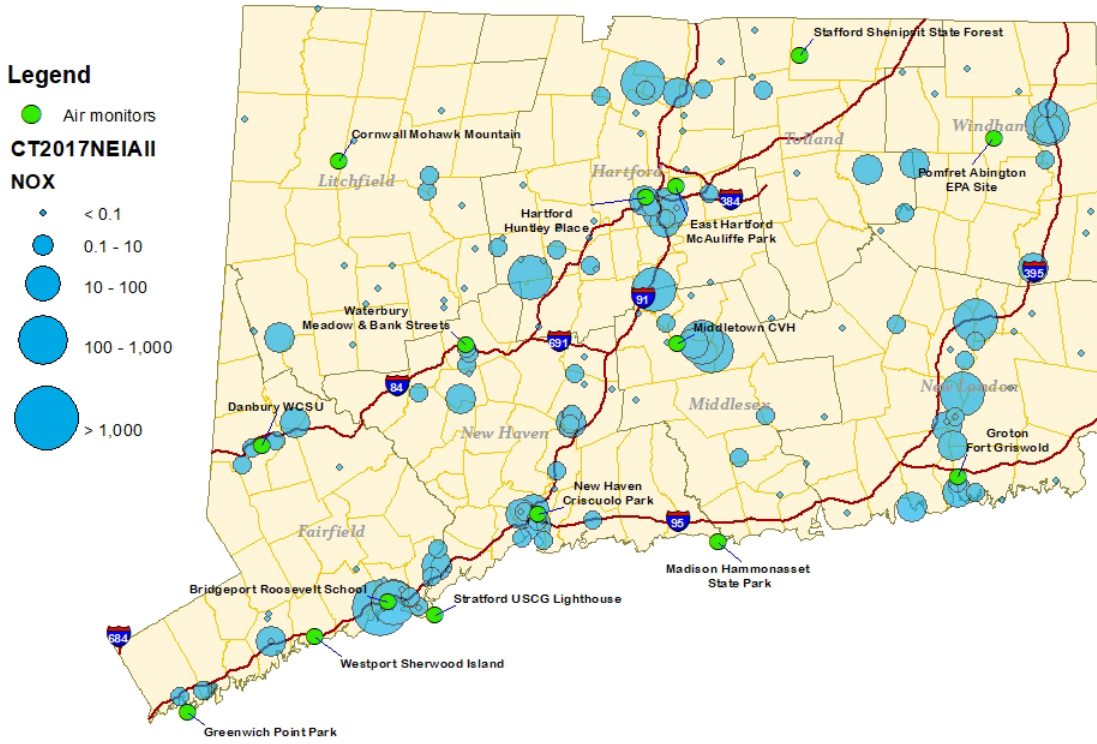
Legend

Air monitors

CT2017NEIAll

NOX

< 0.1

0.1 - 10

10 - 100

100 - 1,000

> 1,000

Stafford Shenipsit State Forest

Cornwall Mohawk Mountain

Tolland

Windham

Litchfield

Hartford

Pomfret Abington EPA Site

Hartford Huntley Place

384

East Hartford McAuliffe Park

395

91

Waterbury Meadow & Bank Streets

691

Middletown CVH

84

New London

Danbury WCSU

Middlesex

New Haven

Groton Fort Griswold

New Haven Criscuolo Park

Fairfield

95

Madison Hammonasset State Park

Bridgeport Roosevelt School

Stratford USCG Lighthouse

684

Westport Sherwood Island

Greenwich Point Park